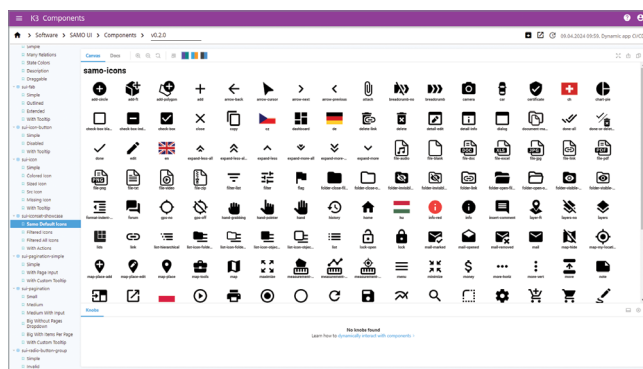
K3 Components

Software > SAMO UI > Components > v0.2.0

09.04.2024 09:59, Dynamic app CI/CD

Simple
Many Relations
State Colors
Description
Draggable
sui-fab
Simple
Outlined
Extended
With Tooltip
sui-icon-button
Simple
Disabled
With Tooltip
sui-icon
Simple
Colored Icon
Sized Icon
Tint Icon
Missing Icon
With Tooltip
sui-iconsetshowcase
Samo Default Icons
Icons Lines
Filtered All Icons
With Actions
sui-pagination-simple
Simple
With Page Input
With Custom Tooltip
sui-pagination
Small
Medium
Medium With Input
Big Without Pages Dropdown
Big With Items Per Page
With Custom Tooltip
sui-radio-button-group
Simple
Invalid

Canvas Docs

samo-icons

add-circle add-fill add-polygon add arrow-back arrow-cursor arrow-next arrow-previous attach breadcrumb-ns breadcrumb camera car certificate ch chart-pie
check-box-bla... check-box-ind... check-box close copy cs dashboard de delete-lock delete detail-info detail-info dialog document-ma... done-all done-or-strict...
done edit en expand-less-all expand-less-al... expand-less expand-more-all expand-more-... expand-more file-audio file-blank file-doc file-excel file-jpg file-link file-pdf
file-png file-txt file-video file-zip filter-list filter flag folder-close-fil... folder-close-o... folder-invisibl... folder-link folder-open-fil... folder-open-o... folder-visible...
format-indent... forum gps-on gps-off hand-grabbing hand-pointer hand history home hu info-red info insert-comment layer-fi layers-no layers
lists link list-hierarchical list-item-folder... list-item-objec... list-item-objec... list lock-open lock mail-marked mail-opened mail-removed mail map-hide map-no-locati...
map-place-add map-place-edit map-place map-tools map maximize measurement... measurement... menu minimize money more-tools more-vert move note

Knobs

No knobs found
Learn how to dynamically interact with components »